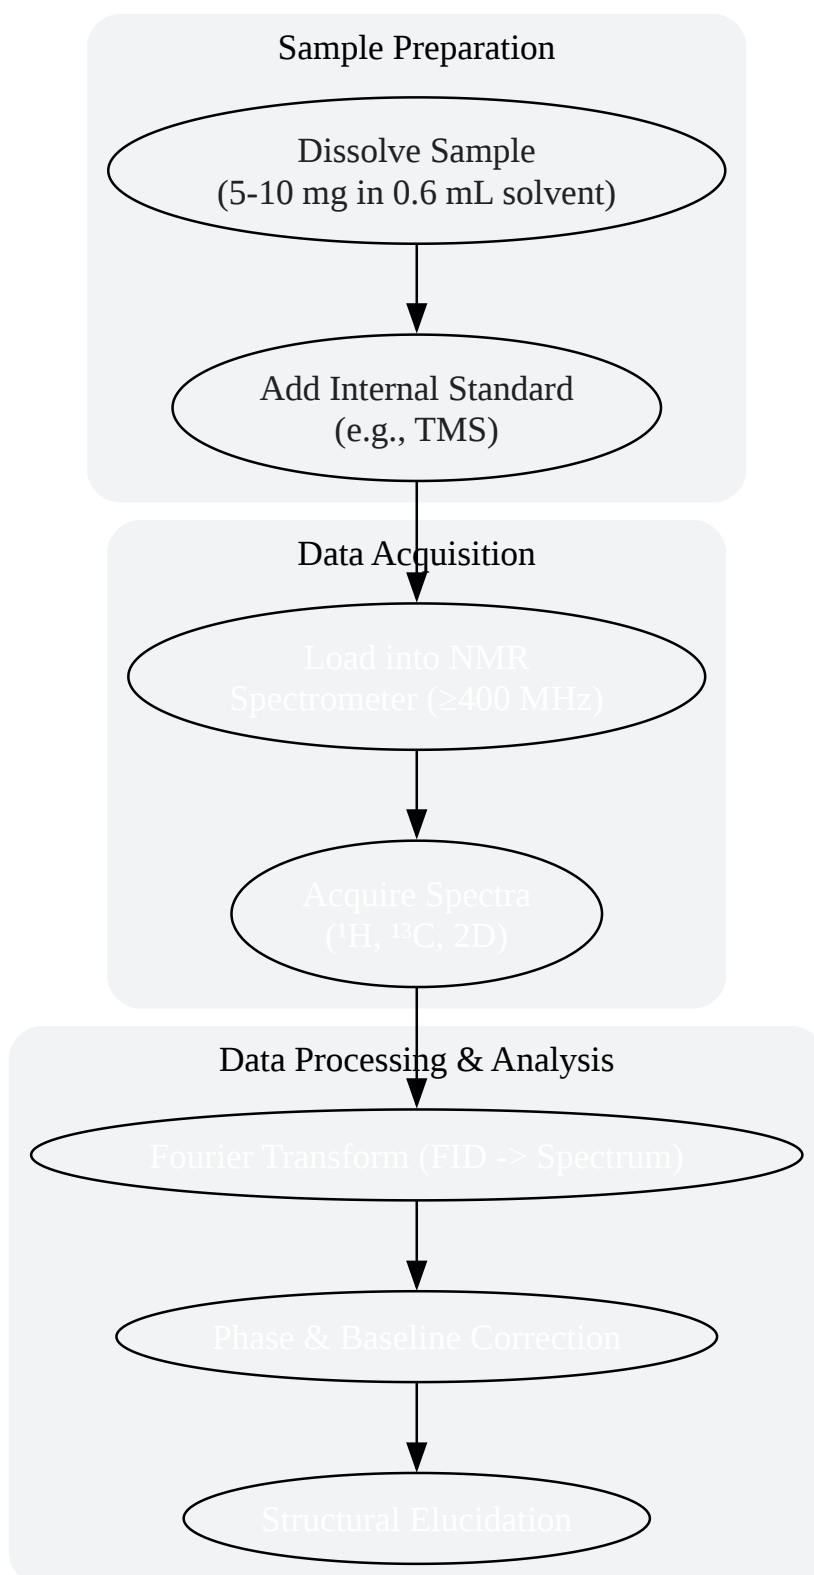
Sample Preparation

Dissolve Sample
(5-10 mg in 0.6 mL solvent)

Add Internal Standard
(e.g., TMS)

Data Acquisition

Load into NMR
Spectrometer (≥400 MHz)

Acquire Spectra
($^1$H, $^{13}$C, 2D)

Data Processing & Analysis

Fourier Transform (FID -> Spectrum)

Phase & Baseline Correction

Structural Elucidation